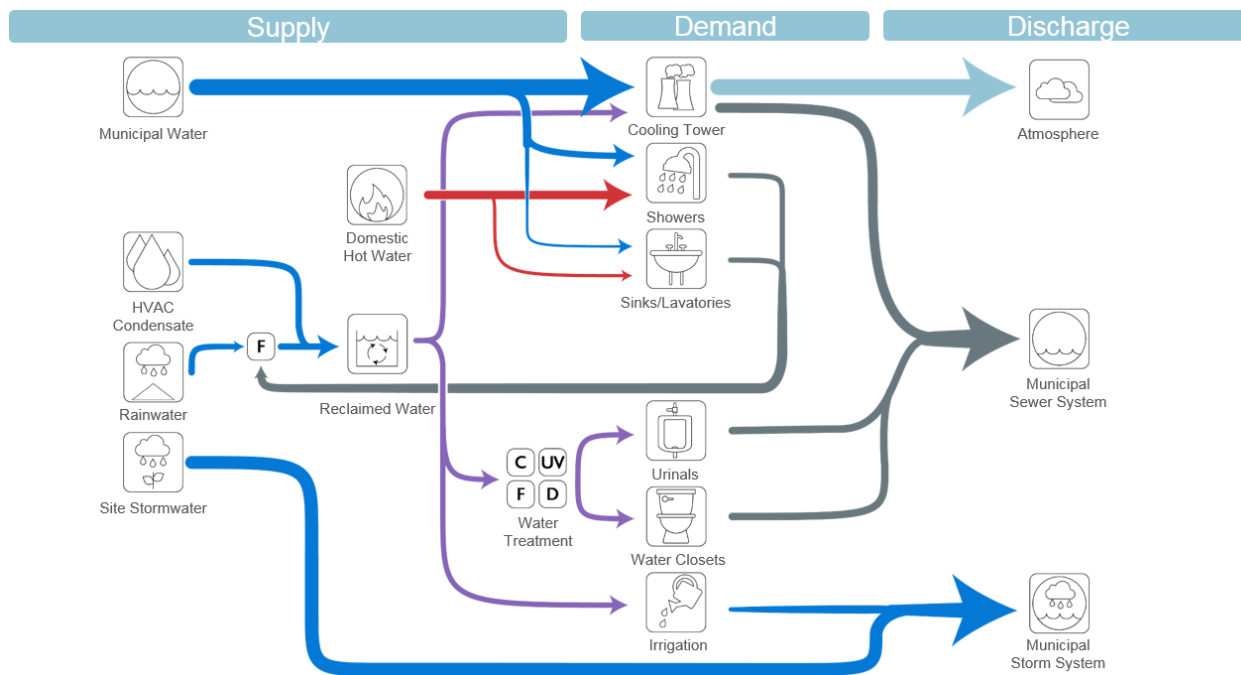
Supply

Demand

Discharge

Municipal Water

Cooling Tower

Atmosphere

Domestic Hot Water

Showers

HVAC Condensate

Sinks/Lavatories

F

Municipal Sewer System

Rainwater

Reclaimed Water

Site Stormwater

C

UV

F

D

Water Treatment

Urinals

Water Closets

Irrigation

Municipal Storm System